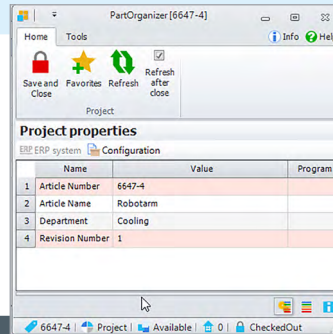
PartOrganizer [6647-4]

Home Tools

Info Hel

Save and Close

Favorites

Refresh

Refresh after close

Project

Project properties

ERP system Configuration

| | Name | Value | Program |
|---|---|---|---|
| 1 | Article Number | 6647-4 | |
| 2 | Article Name | Robotarm | |
| 3 | Department | Cooling | |
| 4 | Revision Number | 1 | |

6647-4 | Project | Available | 0 | CheckedOut